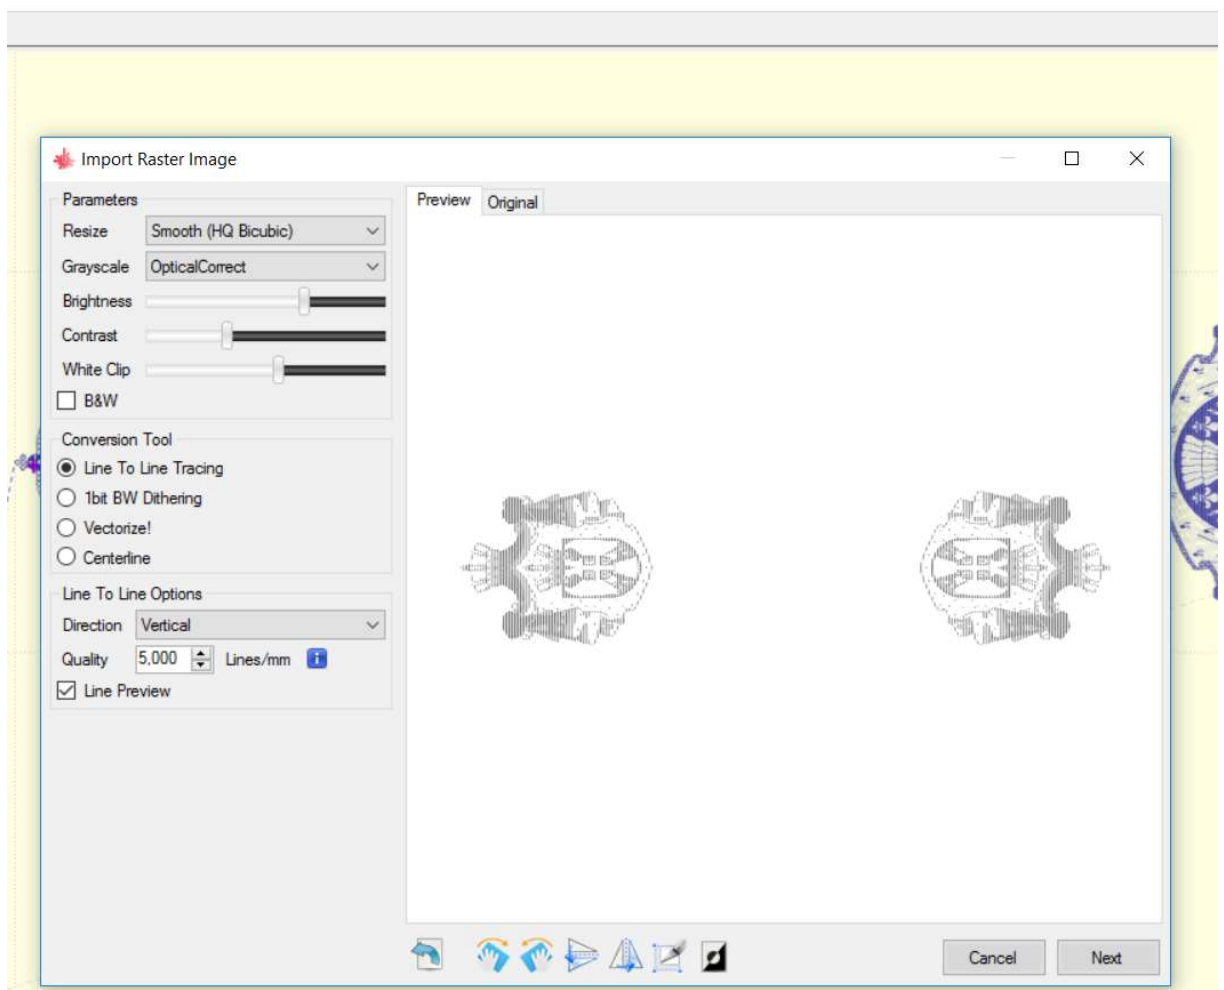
Import Raster Image

Parameters
Resize Smooth (HQ Bicubic)
Grayscale OpticalCorrect
Brightness
Contrast
White Clip
B&W

Conversion Tool
Line To Line Tracing
1bit BW Dithering
Vectorize!
Centerline

Line To Line Options
Direction Vertical
Quality 5,000 Lines/mm
Line Preview

Preview Original

Cancel Next